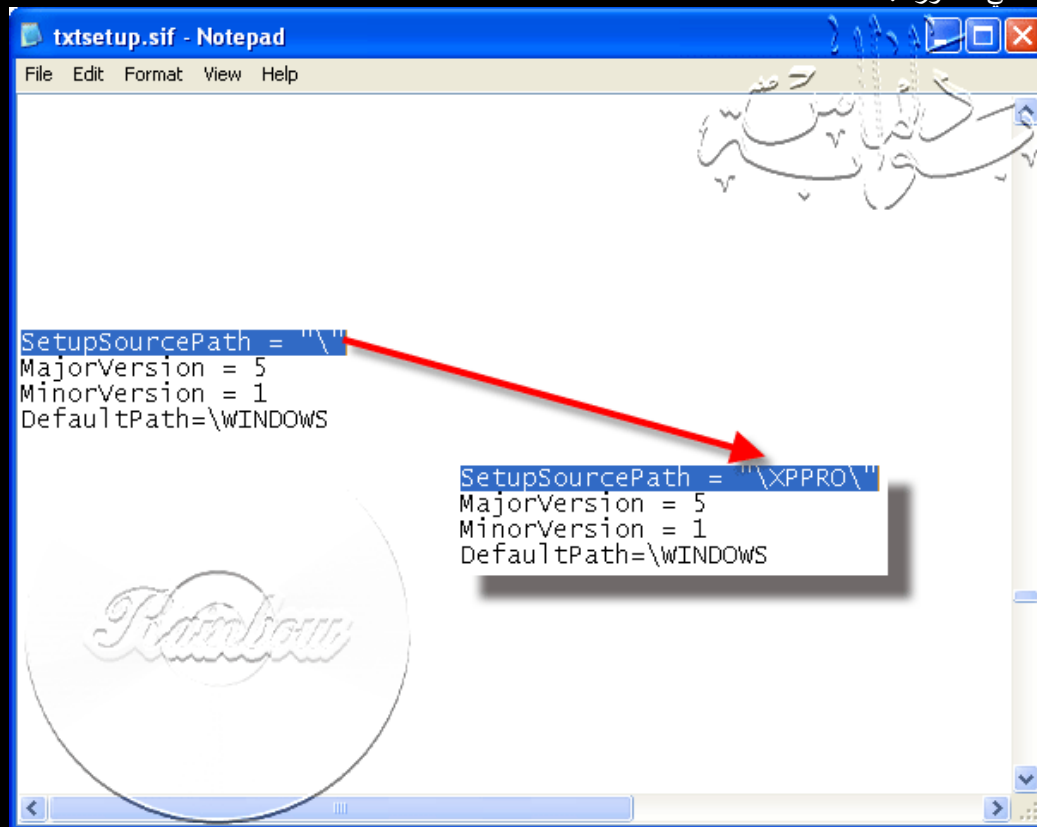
txtsetup.sif - Notepad

File Edit Format View Help

SetupSourcePath = "\"
MajorVersion = 5
MinorVersion = 1
DefaultPath=\WINDOWS

SetupSourcePath = "\XPPRO\"
MajorVersion = 5
MinorVersion = 1
DefaultPath=\WINDOWS

Rainbow